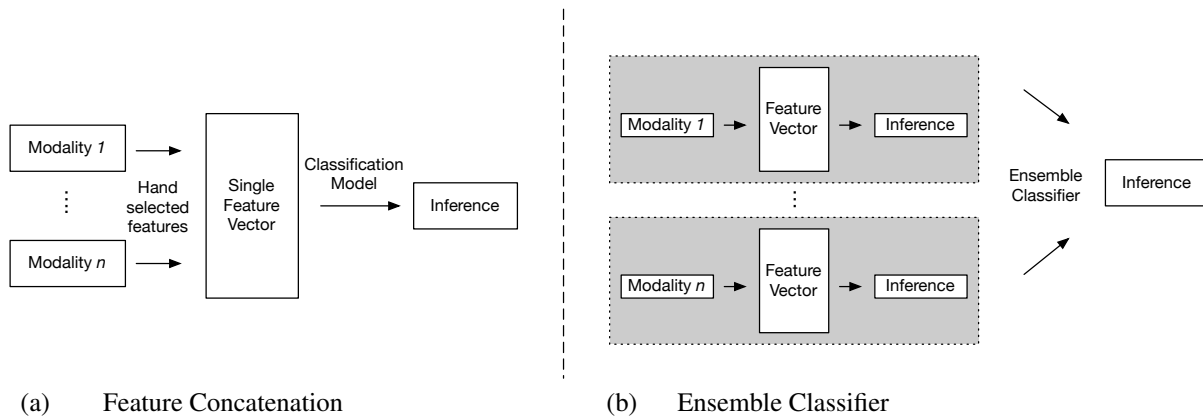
Modality *1*

⋮

Modality *n*

Hand selected features

Single Feature Vector

Classification Model

Inference

(a) Feature Concatenation

Modality *1*

Feature Vector

Inference

⋮

Modality *n*

Feature Vector

Inference

Ensemble Classifier

Inference

(b) Ensemble Classifier